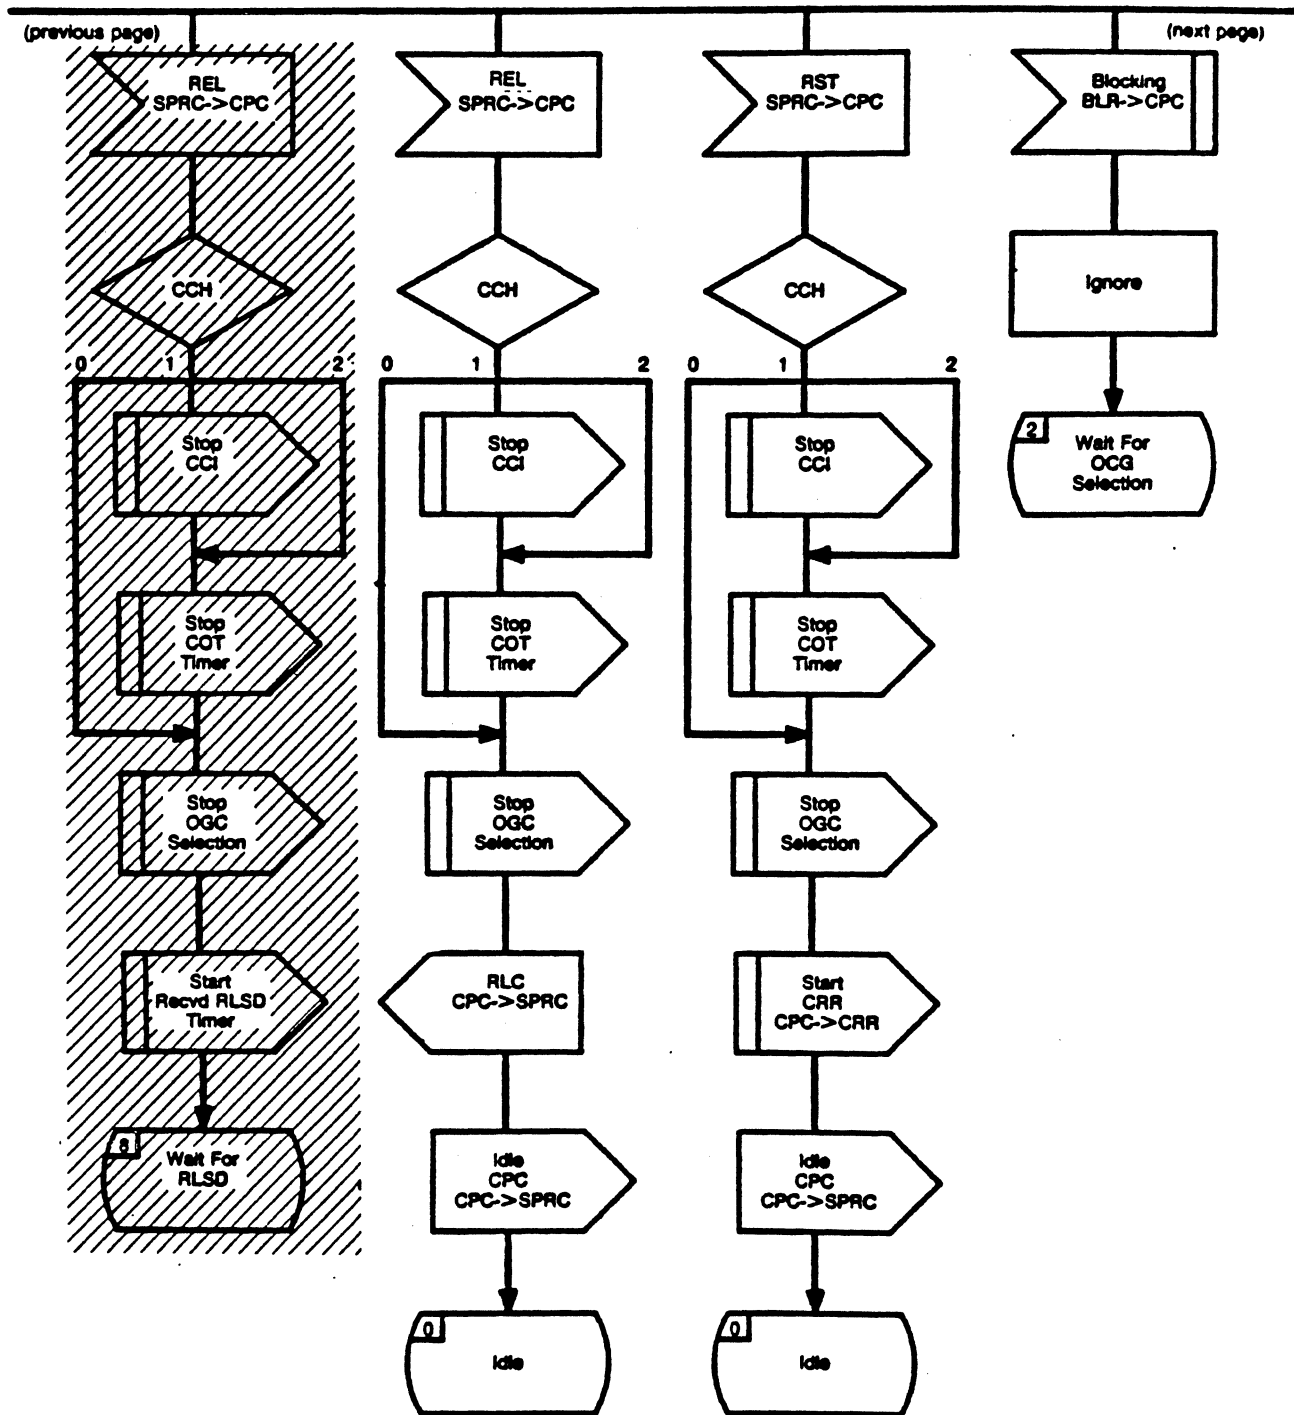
(previous page)

(next page)

REL SPRC->CPC

CCH

0 1 2

Stop CCI

Stop COT Timer

Stop OGC Selection

Start Recvd RLSD Timer

8 Wait For RLSD

REL SPRC->CPC

CCH

0 1 2

Stop CCI

Stop COT Timer

Stop OGC Selection

RLC CPC->SPRC

Idle CPC CPC->SPRC

0 Idle

RST SPRC->CPC

CCH

0 1 2

Stop CCI

Stop COT Timer

Stop OGC Selection

Start CRR CPC->CRR

Idle CPC CPC->SPRC

0 Idle

Blocking BLR->CPC

Ignore

2 Wait For OCG Selection